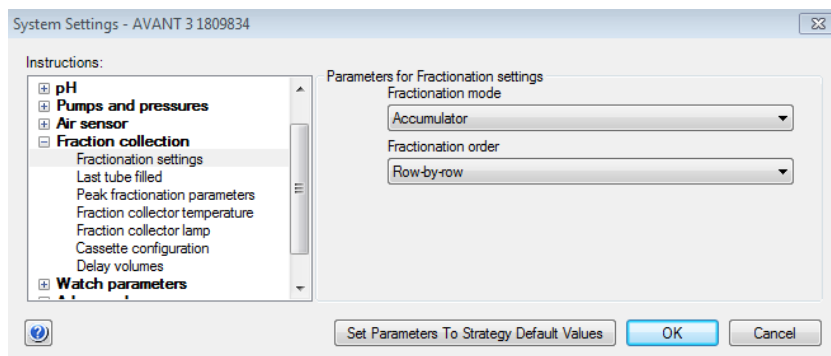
System Settings - AVANT 3 1809834

Instructions:

pH
Pumps and pressures
Air sensor
Fraction collection
Fractionation settings
Last tube filled
Peak fractionation parameters
Fraction collector temperature
Fraction collector lamp
Cassette configuration
Delay volumes
Watch parameters
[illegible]

Parameters for Fractionation settings

Fractionation mode
Accumulator

Fractionation order
Row-by-row

?

Set Parameters To Strategy Default Values

OK

Cancel